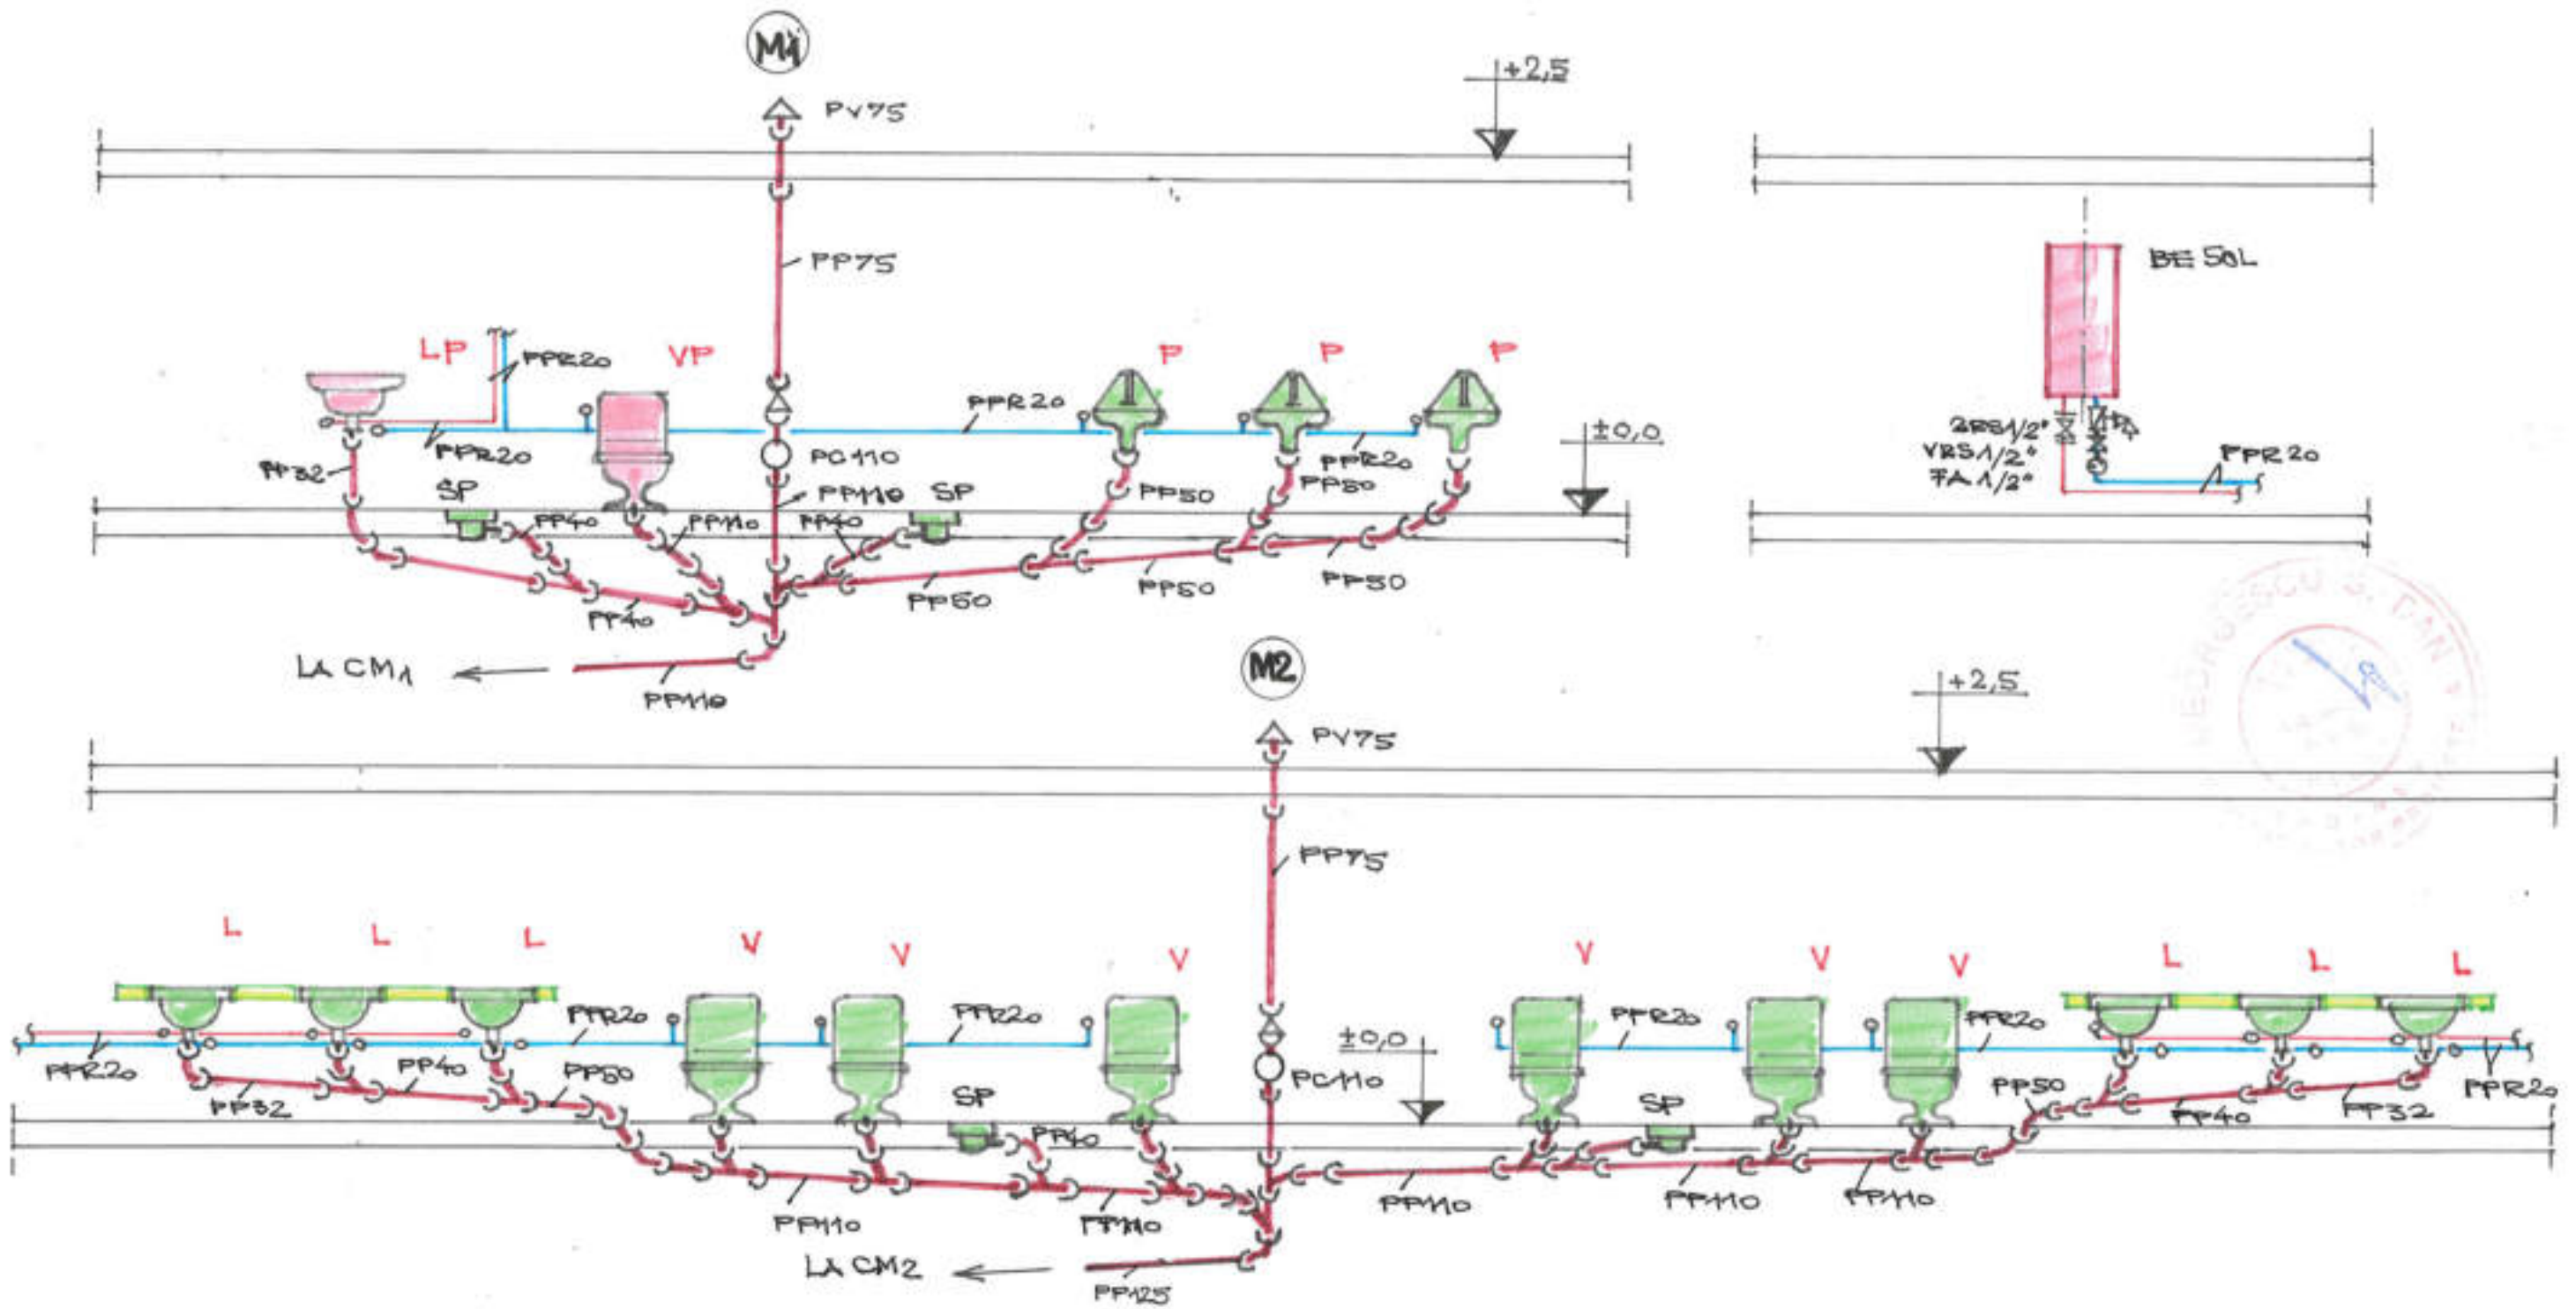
M1

PV75

+2,5

PP75

LP

PPR20

VP

P

P

P

PPR20

±0,0

PPR20

PC110

PPR20

PP32

PP110

SP

PP50

SP

PP50

PP40

PP110

PP40

PP50

PP50

PP50

PP40

LA CM1

PP110

BE 50L

2RS1/2"

VRS1/2"

FA1/2"

PPR20

M2

+2,5

PV75

PP75

L

L

L

V

V

V

V

V

V

L

L

L

PPR20

PPR20

PPR20

PPR20

±0,0

PPR20

PPR20

PP40

PP50

PC110

PP50

PPR20

PP32

SP

SP

PP40

PP32

PP40

PP110

PP110

PP110

PP110

PP110

LA CM2

PP125